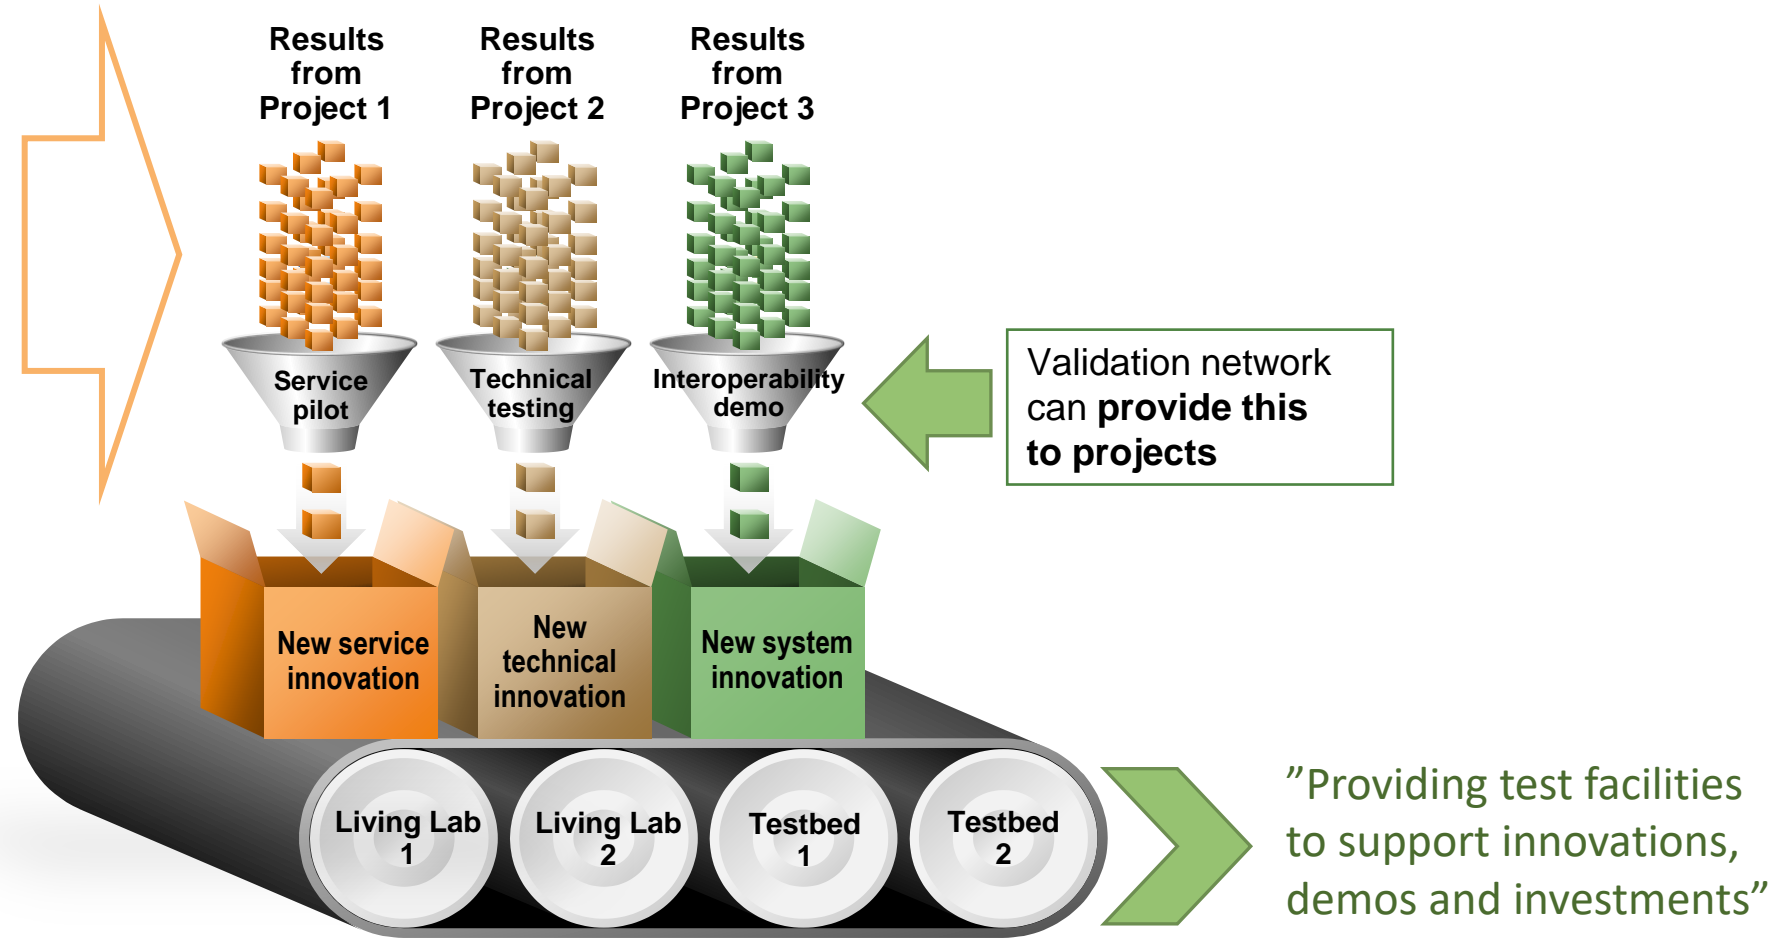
Results from Project 1

Results from Project 2

Results from Project 3

Service pilot

Technical testing

Interoperability demo

Validation network can **provide this to projects**

New service innovation

New technical innovation

New system innovation

Living Lab 1

Living Lab 2

Testbed 1

Testbed 2

”Providing test facilities to support innovations, demos and investments”